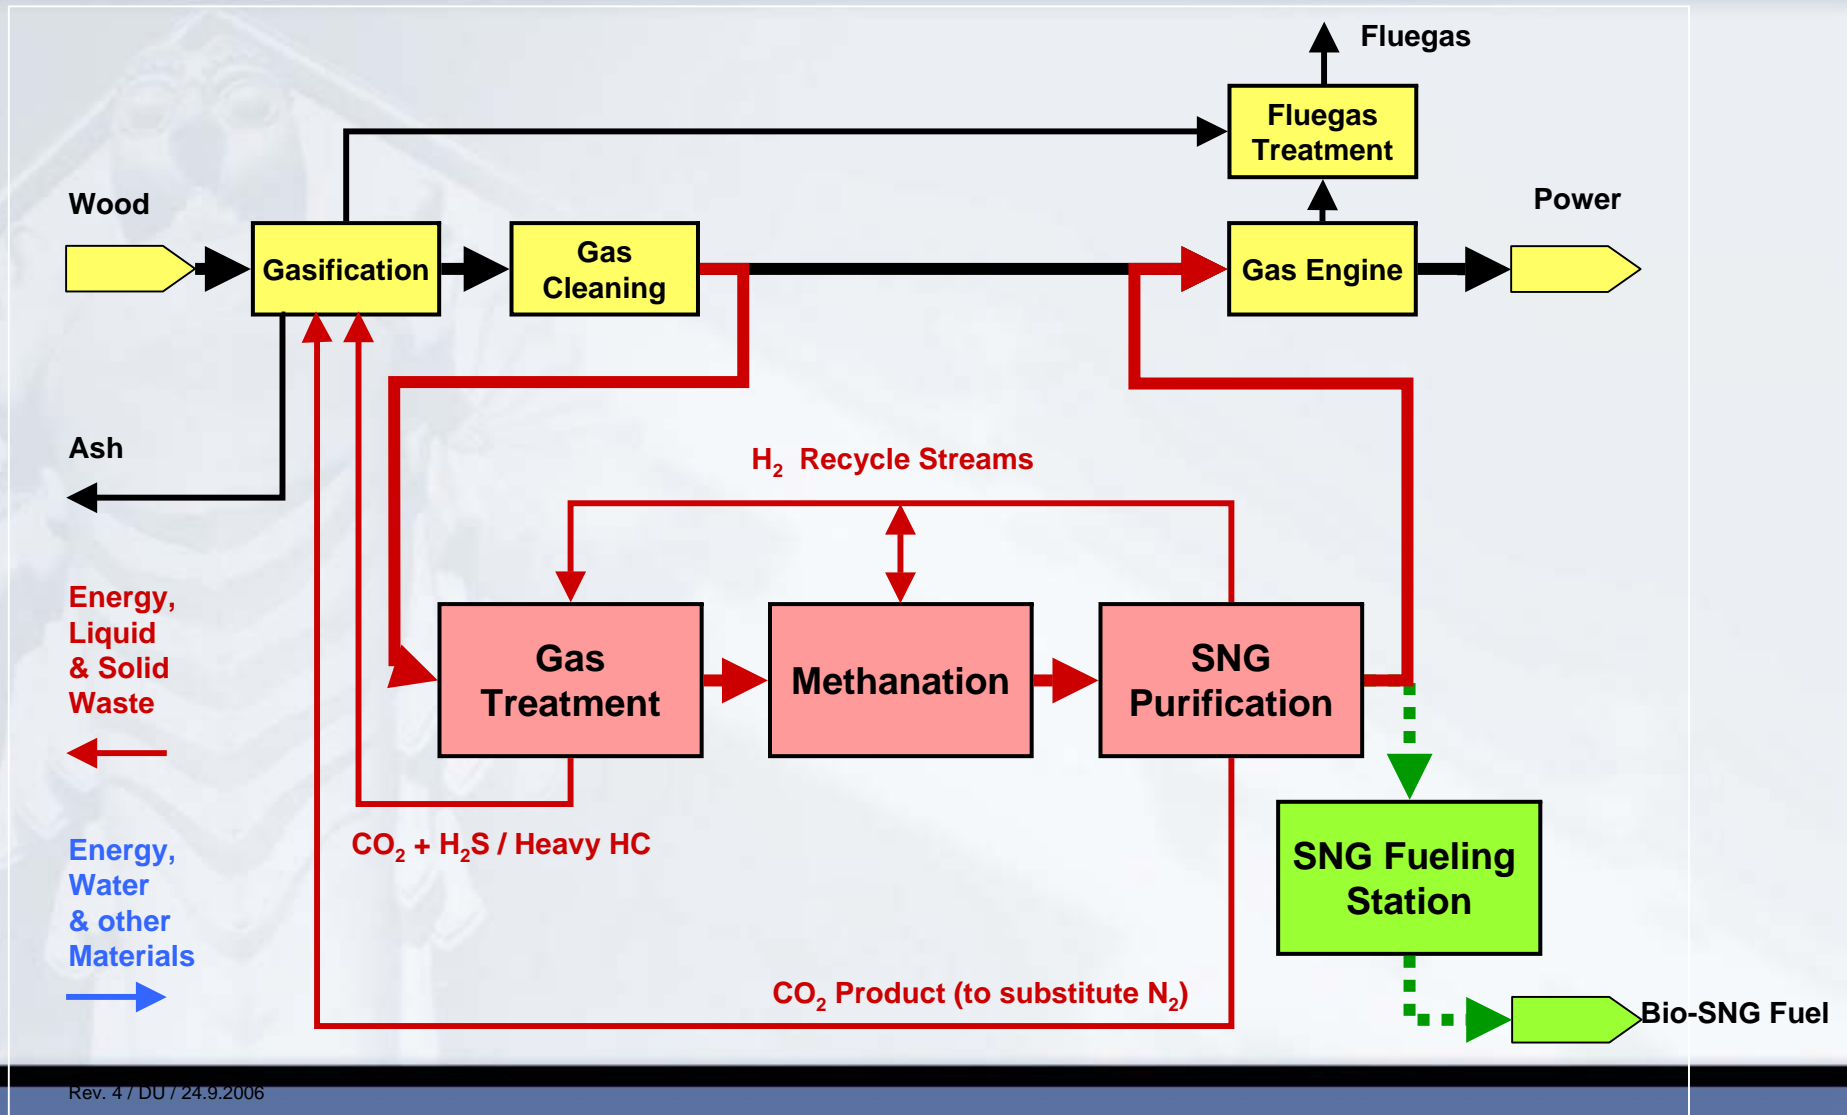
Fluegas

Fluegas Treatment

Wood

Gasification

Gas Cleaning

Gas Engine

Power

Ash

$H_2$ Recycle Streams

Energy, Liquid & Solid Waste

Gas Treatment

Methanation

SNG Purification

SNG Fueling Station

$CO_2$ + $H_2S$ / Heavy HC

Energy, Water & other Materials

$CO_2$ Product (to substitute $N_2$)

Bio-SNG Fuel

Rev. 4 / DU / 24.9.2006